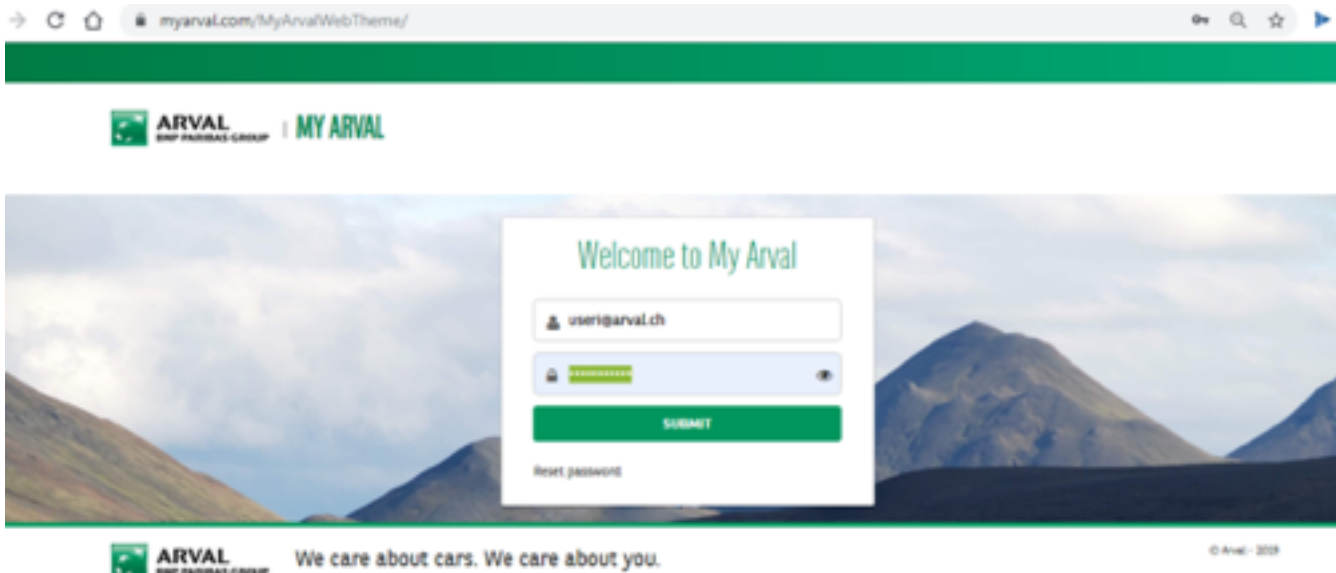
myarval.com/MyArvalWebTheme/

ARVAL BNP PARIBAS GROUP | MY ARVAL

Welcome to My Arval

user1@arval.ch

••••••••••

SUBMIT

Reset password

ARVAL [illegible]

We care about cars. We care about you.

© Arval - 2019